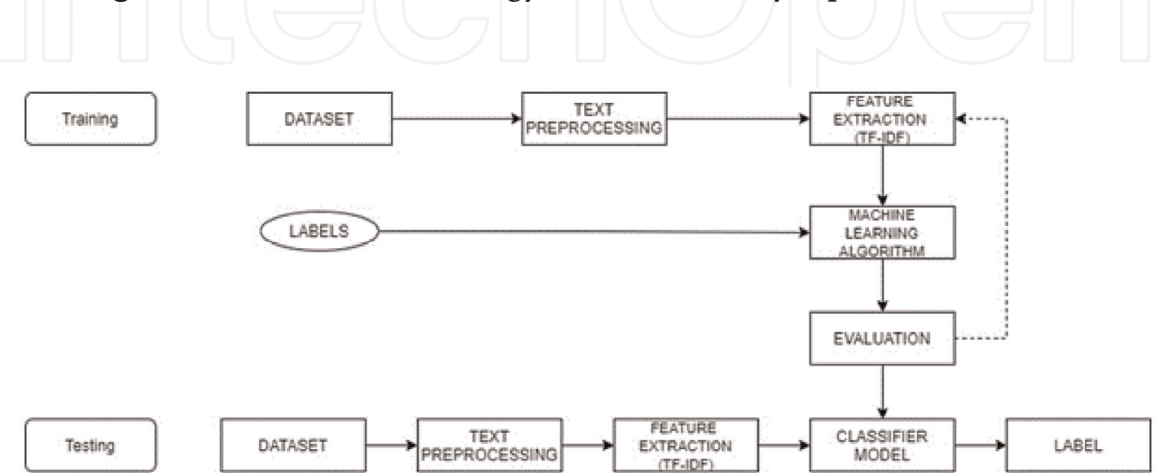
Training

DATASET

TEXT PREPROCESSING

FEATURE EXTRACTION (TF-IDF)

LABELS

MACHINE LEARNING ALGORITHM

EVALUATION

Testing

DATASET

TEXT PREPROCESSING

FEATURE EXTRACTION (TF-IDF)

CLASSIFIER MODEL

LABEL